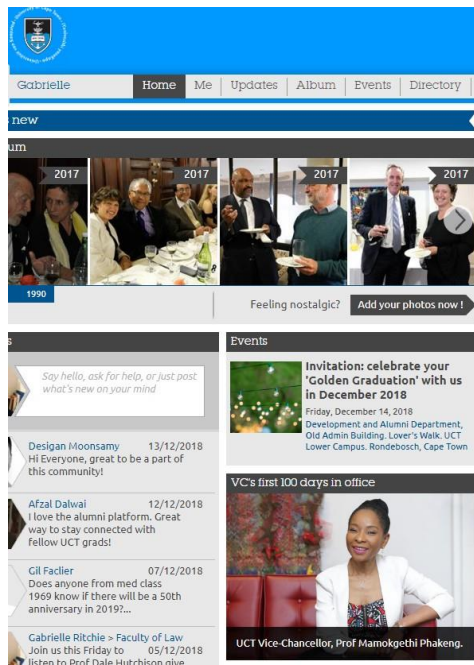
Gabrielle

Home | Me | Updates | Album | Events | Directory

s new

um

2017 2017 2017 2017

1990

Feeling nostalgic? Add your photos now !

s

Say hello, ask for help, or just post what's new on your mind

Desigan Moonsamy 13/12/2018
Hi Everyone, great to be a part of this community!

Afzal Dalwai 12/12/2018
I love the alumni platform. Great way to stay connected with fellow UCT grads!

Gil Faclier 07/12/2018
Does anyone from med class 1969 know if there will be a 50th anniversary in 2019?...

Gabrielle Ritchie > Faculty of Law
Join us this Friday to 05/12/2018
listen to Prof Dale Hutchison give

Events

Invitation: celebrate your 'Golden Graduation' with us in December 2018
Friday, December 14, 2018
Development and Alumni Department, Old Admin Building, Lover's Walk, UCT Lower Campus, Rondebosch, Cape Town

VC's first 100 days in office

UCT Vice-Chancellor, Prof Mamokgethi Phakeng.